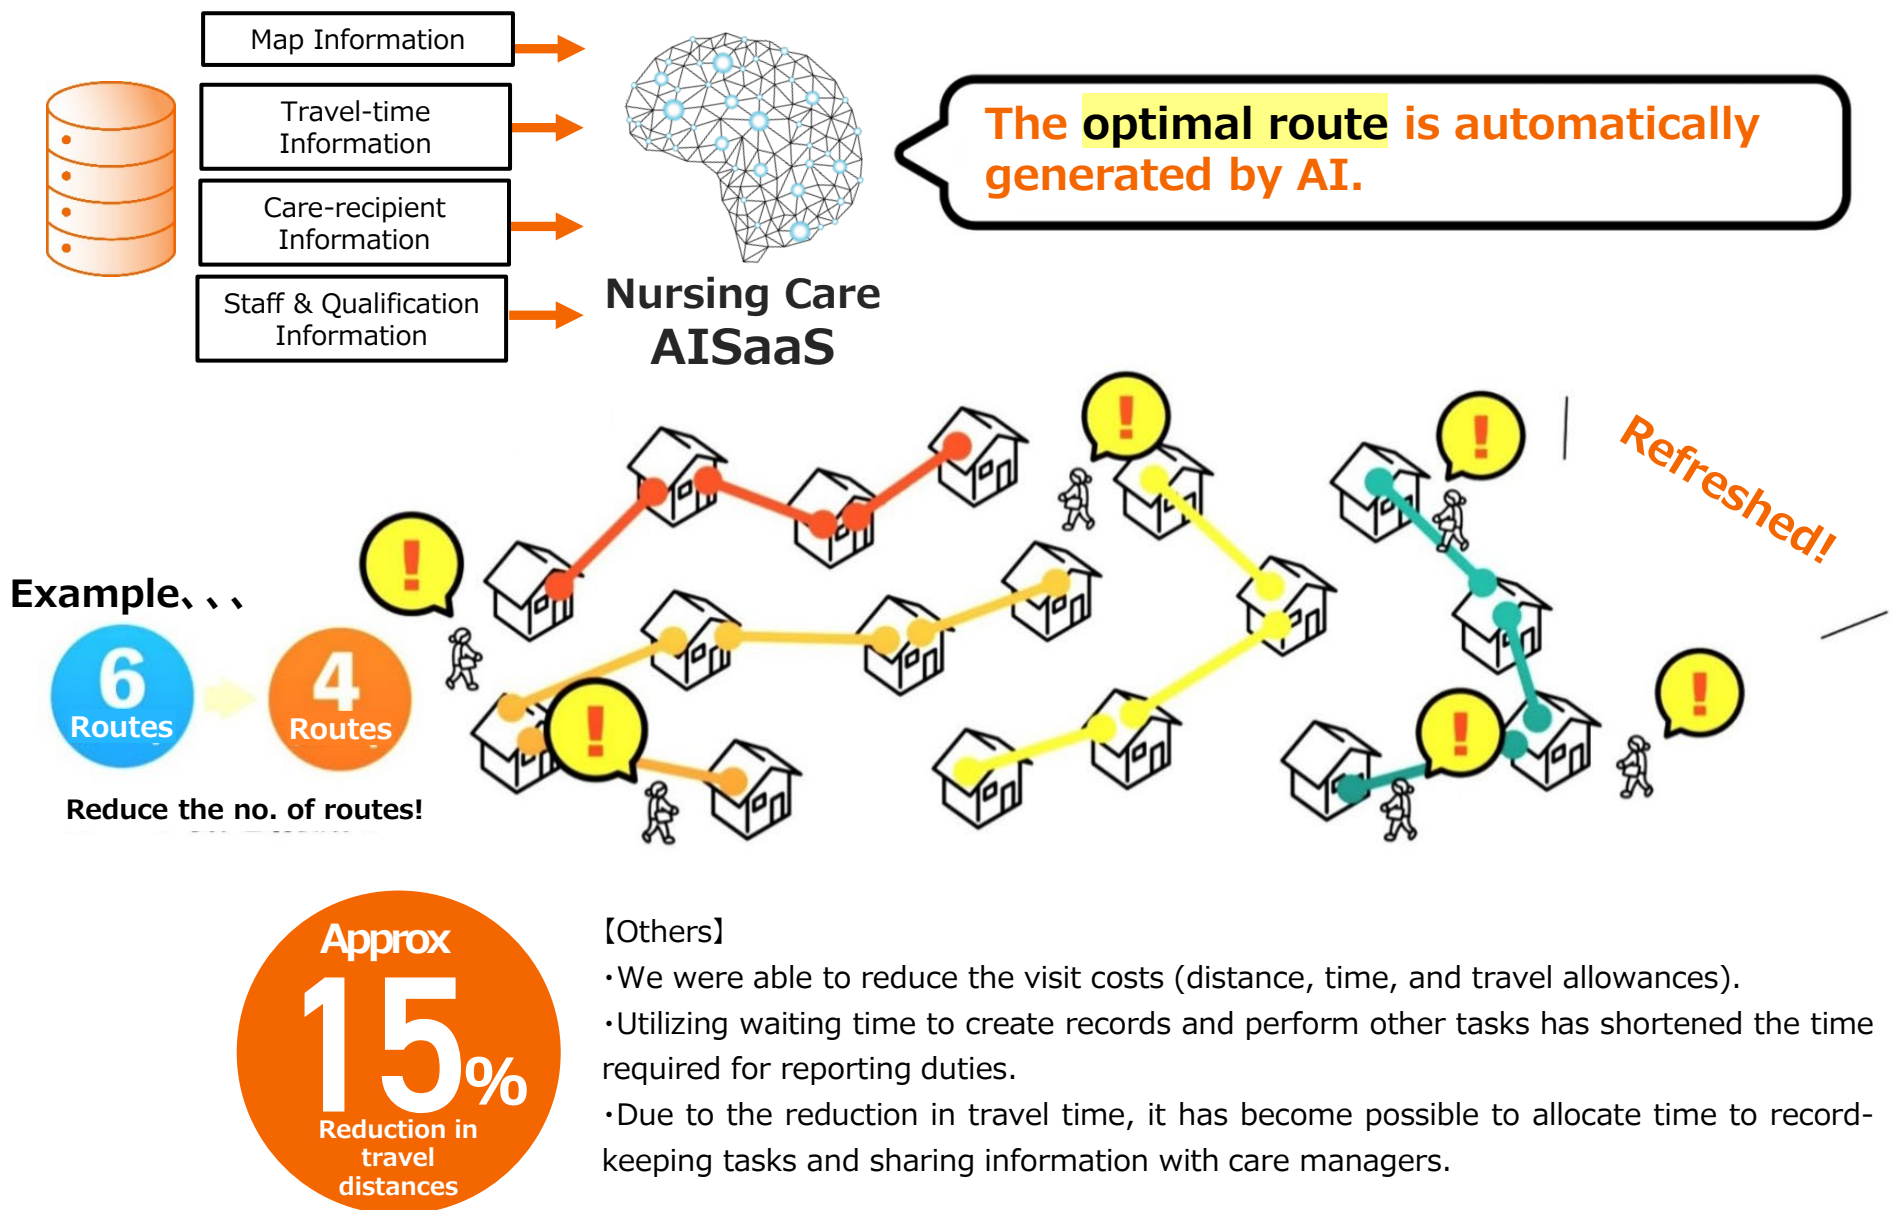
Map Information

Travel-time Information

Care-recipient Information

Staff & Qualification Information

Nursing Care AISaaS

The optimal route is automatically generated by AI.

Refreshed!

Example、、、

6 Routes

4 Routes

Reduce the no. of routes!

Approx 15% Reduction in travel distances

【Others】

・We were able to reduce the visit costs (distance, time, and travel allowances).

・Utilizing waiting time to create records and perform other tasks has shortened the time required for reporting duties.

・Due to the reduction in travel time, it has become possible to allocate time to record-keeping tasks and sharing information with care managers.